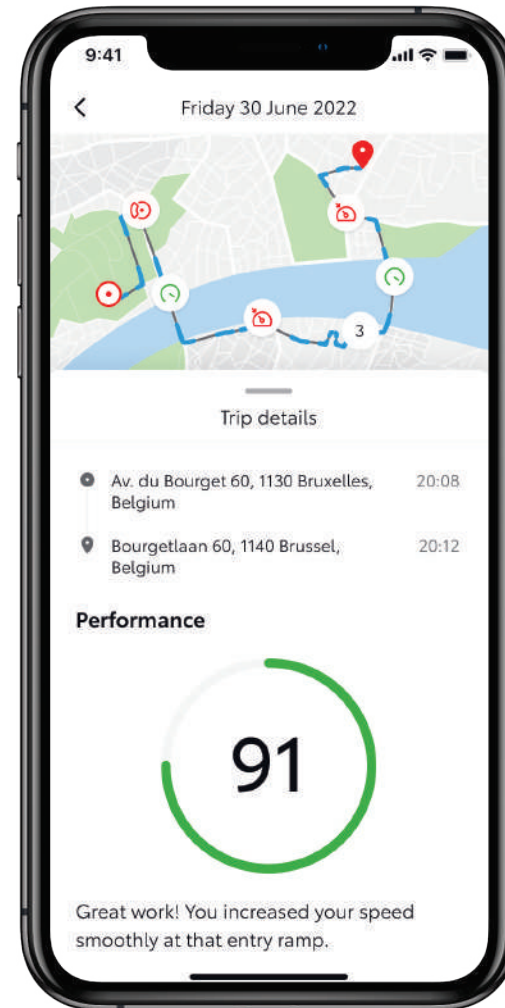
9:41

<

Friday 30 June 2022

3

Trip details

Av. du Bourget 60, 1130 Bruxelles, Belgium

20:08

Bourgetlaan 60, 1140 Brussel, Belgium

20:12

Performance

91

Great work! You increased your speed smoothly at that entry ramp.